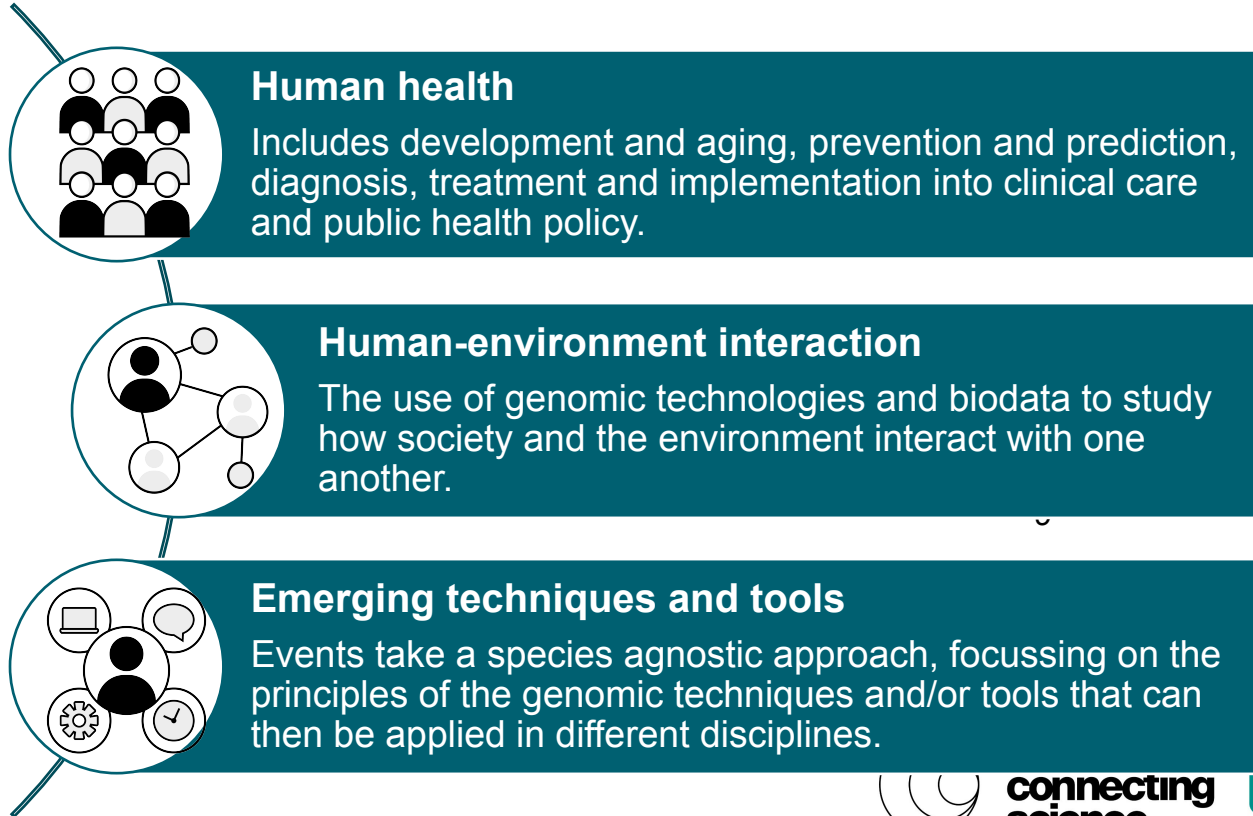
Human health

Includes development and aging, prevention and prediction, diagnosis, treatment and implementation into clinical care and public health policy.

Human-environment interaction

The use of genomic technologies and biodata to study how society and the environment interact with one another.

Emerging techniques and tools

Events take a species agnostic approach, focussing on the principles of the genomic techniques and/or tools that can then be applied in different disciplines.

connecting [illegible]